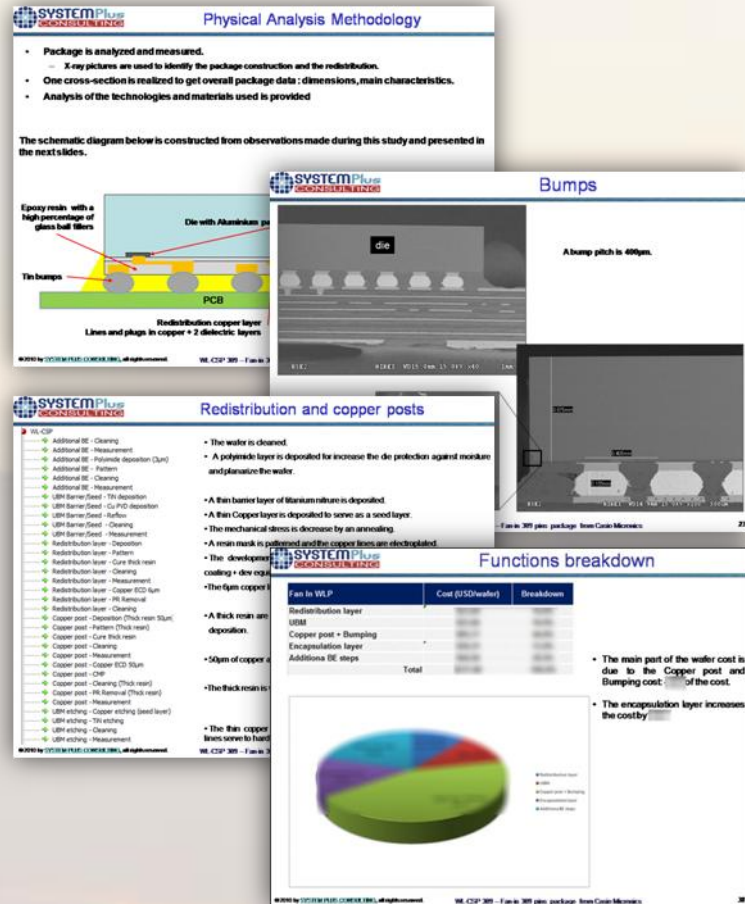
SYSTEM Plus CONSULTING

Physical Analysis Methodology

- Package is analyzed and measured.
  - X-ray pictures are used to identify the package construction and the redistribution.
- One cross-section is realized to get overall package data : dimensions, main characteristics.
- Analysis of the technologies and materials used is provided

The schematic diagram below is constructed from observations made during this study and presented in the next slides.

Epoxy resin with a high percentage of glass ball fillers

Die with Aluminium pa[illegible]

Tin bumps

PCB

Redistribution copper layer
Lines and plugs in copper + 2 dielectric layers

©2010 by SYSTEM PLUS CONSULTING, all rights reserved.

WL-CSP 309 – Fan in 3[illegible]

SYSTEM Plus CONSULTING

Bumps

die

A bump pitch is 400µm.

– Fan in 309 pins package from Casio Micronics

21

SYSTEM Plus CONSULTING

Redistribution and copper posts

WL-CSP
Additional BE - Cleaning
Additional BE - Measurement
Additional BE - Polyimide deposition (3µm)
Additional BE - Pattern
Additional BE - Cleaning
Additional BE - Measurement
UBM Barrier/Seed - TiN deposition
UBM Barrier/Seed - Cu PVD deposition
UBM Barrier/Seed - Reflow
UBM Barrier/Seed - Cleaning
UBM Barrier/Seed - Measurement
Redistribution layer - Deposition
Redistribution layer - Pattern
Redistribution layer - Cure thick resin
Redistribution layer - Cleaning
Redistribution layer - Measurement
Redistribution layer - Copper ECD 6µm
Redistribution layer - PR Removal
Redistribution layer - Cleaning
Copper post - Deposition (Thick resin 50µm)
Copper post - Pattern (Thick resin)
Copper post - Cure thick resin
Copper post - Cleaning
Copper post - Measurement
Copper post - Copper ECD 50µm
Copper post - CMP
Copper post - Cleaning (Thick resin)
Copper post - PR Removal (Thick resin)
Copper post - Measurement
UBM etching - Copper etching (seed layer)
UBM etching - TiN etching
UBM etching - Cleaning
UBM etching - Measurement

- The wafer is cleaned.
- A polyimide layer is deposited for increase the die protection against moisture and planarize the wafer.

- A thin barrier layer of titanium nitrure is deposited.
- A thin Copper layer is deposited to serve as a seed layer.
- The mechanical stress is decrease by an annealing.
- A resin mask is patterned and the copper lines are electroplated.
- The development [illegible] coating + dev equ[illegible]
- The 6µm copper l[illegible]

- A thick resin are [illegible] deposition.

- 50µm of copper a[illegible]

- The thick resin is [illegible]

- The thin copper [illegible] lines serve to hard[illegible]

©2010 by SYSTEM PLUS CONSULTING, all rights reserved.

WL-CSP 309 – Fan in 3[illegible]

SYSTEM Plus CONSULTING

Functions breakdown

| Fan In WLP | Cost (USD/wafer) | Breakdown |
|---|---|---|
| Redistribution layer | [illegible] | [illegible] |
| UBM | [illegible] | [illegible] |
| Copper post + Bumping | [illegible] | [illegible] |
| Encapsulation layer | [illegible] | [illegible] |
| Additions BE steps | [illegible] | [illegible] |
| Total | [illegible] | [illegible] |

- The main part of the wafer cost is due to the Copper post and Bumping cost: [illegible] of the cost.
- The encapsulation layer increases the cost by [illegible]

Redistribution layer
UBM
Copper post + Bumping
Encapsulation layer
Additions BE steps

©2010 by SYSTEM PLUS CONSULTING, all rights reserved.

WL-CSP 309 – Fan in 309 pins package from Casio Micronics

38